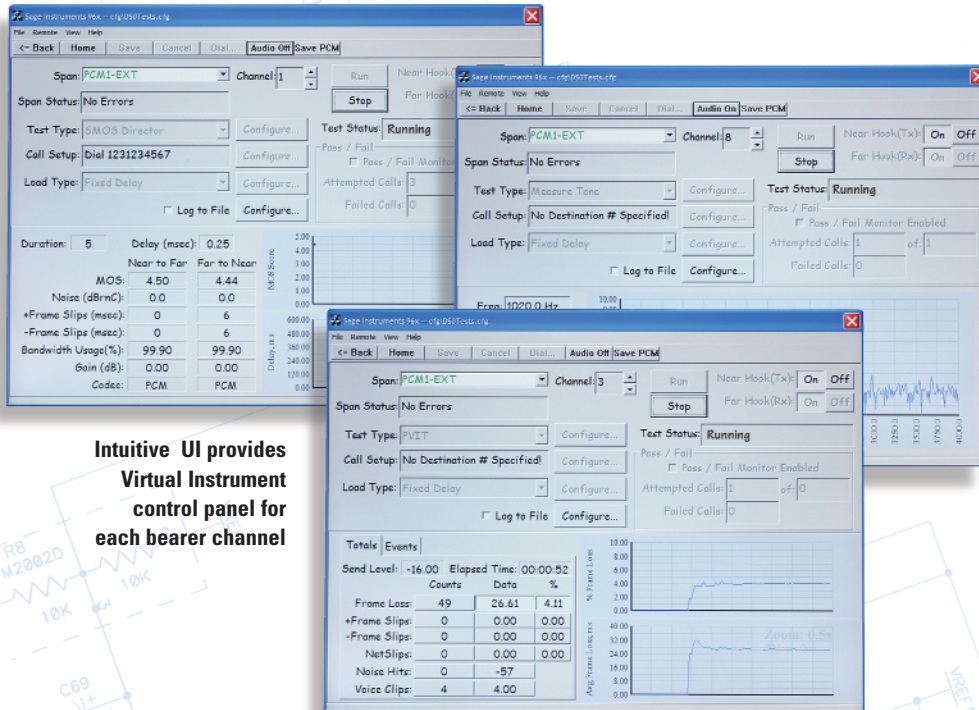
Sage Instruments 96x -- cfg\D50Tests.cfg

File Remote View Help

<- Back Home Save Cancel Dial... Audio Off Save PCM

Span: PCM1-EXT Channel: 1 Run Near Hook

Span Status: No Errors Stop Far Hook

Test Type: SMOS Director Configure... Test Status: Running

Call Setup: Dial 1231234567 Configure... Pass / Fail

Pass / Fail Monitor

Load Type: Fixed Delay Configure... Attempted Calls: 3

Failed Calls: 0

Log to File Configure...

Duration: 5 Delay (msec): 0.25

| | Near to Far | Far to Near |
|---|---|---|
| MOS: | 4.50 | 4.44 |
| Noise (dBrnC): | 0.0 | 0.0 |
| +Frame Slips (msec): | 0 | 6 |
| -Frame Slips (msec): | 0 | 6 |
| Bandwidth Usage(%): | 99.90 | 99.90 |
| Gain (dB): | 0.00 | 0.00 |
| Codec: | PCM | PCM |

MOS Score 5.00 4.00 3.00 2.00 1.00 0.00

Delay, ms 600.00 480.00 360.00 240.00 120.00

Sage Instruments 96x -- cfg\D50Tests.cfg

File Remote View Help

<= Back Home Save Cancel Dial... Audio On Save PCM

Span: PCM1-EXT Channel: 8 Run Near Hook(Tx): On Off

Span Status: No Errors Stop Far Hook(Rx): On Off

Test Type: Measure Tone Configure... Test Status: Running

Call Setup: No Destination # Specified! Configure... Pass / Fail

Pass / Fail Monitor Enabled

Load Type: Fixed Delay Configure... Attempted Calls: 1 of: 1

Log to File Configure... Failed Calls: 0

Freq: 1020.0 Hz 10.00

Sage Instruments 96x -- cfg\D50Tests.cfg

File Remote View Help

<- Back Home Save Cancel Dial... Audio Off Save PCM

Span: PCM1-EXT Channel: 3 Run Near Hook(Tx): On Off

Span Status: No Errors Stop Far Hook(Rx): On Off

Test Type: PVIT Configure... Test Status: Running

Call Setup: No Destination # Specified! Configure... Pass / Fail

Pass / Fail Monitor Enabled

Load Type: Fixed Delay Configure... Attempted Calls: 1 of: 0

Failed Calls: 0

Log to File Configure...

Totals Events

Send Level: -16.00 Elapsed Time: 00:00:52

| | Counts | Data | % |
|---|---|---|---|
| Frame Loss: | 49 | 26.61 | 4.11 |
| +Frame Slips: | 0 | 0.00 | 0.00 |
| -Frame Slips: | 0 | 0.00 | 0.00 |
| NetSlips: | 0 | 0.00 | 0.00 |
| Noise Hits: | 0 | -57 | |
| Voice Clips: | 4 | 4.00 | |

% Frame Loss 10.00 8.00 6.00 4.00 2.00 0.00

Avg Frame Loss, ms 40.00 32.00 24.00 16.00 8.00 0.00

Zoom: 0.5x

1000 2250 3500 3750 4000

Intuitive UI provides Virtual Instrument control panel for each bearer channel

R8 M2002D 10K 10K C69